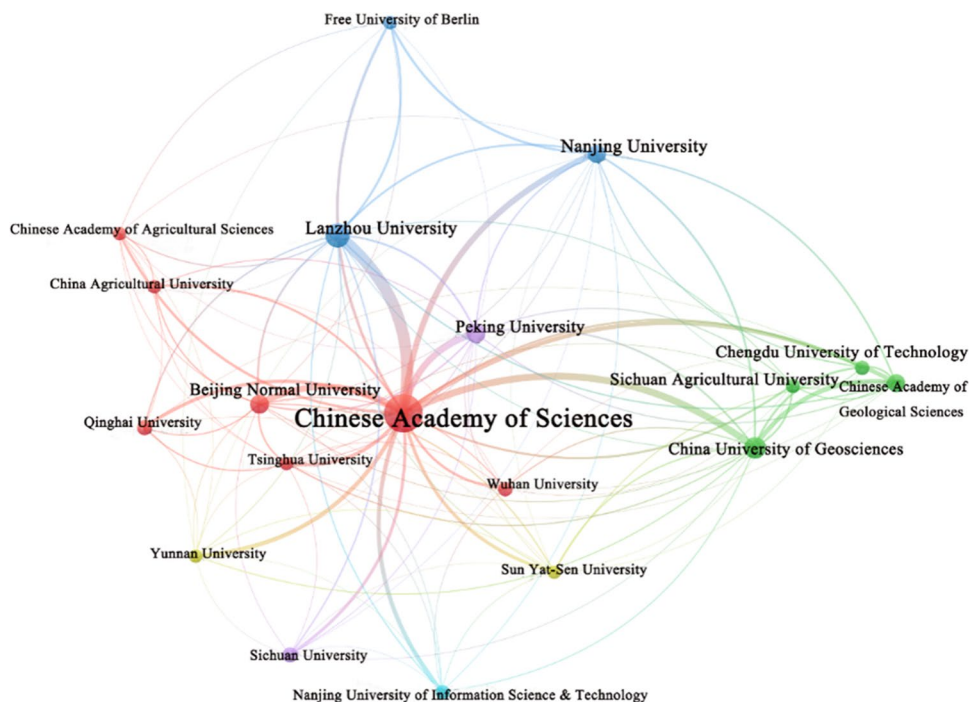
Free University of Berlin

Nanjing University

Chinese Academy of Agricultural Sciences

Lanzhou University

China Agricultural University

Peking University

Chengdu University of Technology

Sichuan Agricultural University

Chinese Academy of Geological Sciences

Beijing Normal University

Qinghai University

Chinese Academy of Sciences

China University of Geosciences

Tsinghua University

Wuhan University

Yunnan University

Sun Yat-Sen University

Sichuan University

Nanjing University of Information Science & Technology